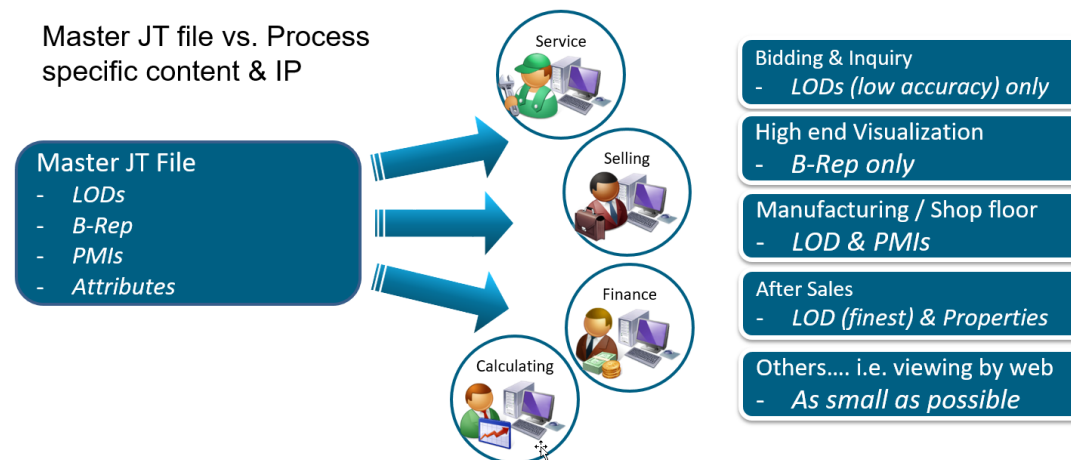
Master JT file vs. Process specific content & IP

Master JT File
- LODs
- B-Rep
- PMIs
- Attributes

Service

Selling

Finance

Calculating

Bidding & Inquiry
- LODs (low accuracy) only

High end Visualization
- B-Rep only

Manufacturing / Shop floor
- LOD & PMIs

After Sales
- LOD (finest) & Properties

Others…. i.e. viewing by web
- As small as possible